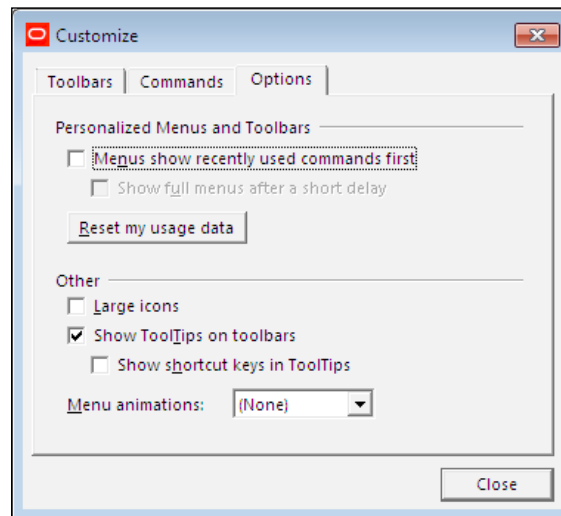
Customize

Toolbars | Commands | Options

Personalized Menus and Toolbars

Menus show recently used commands first

Show full menus after a short delay

Reset my usage data

Other

Large icons

Show ToolTips on toolbars

Show shortcut keys in ToolTips

Menu animations: (None)

Close